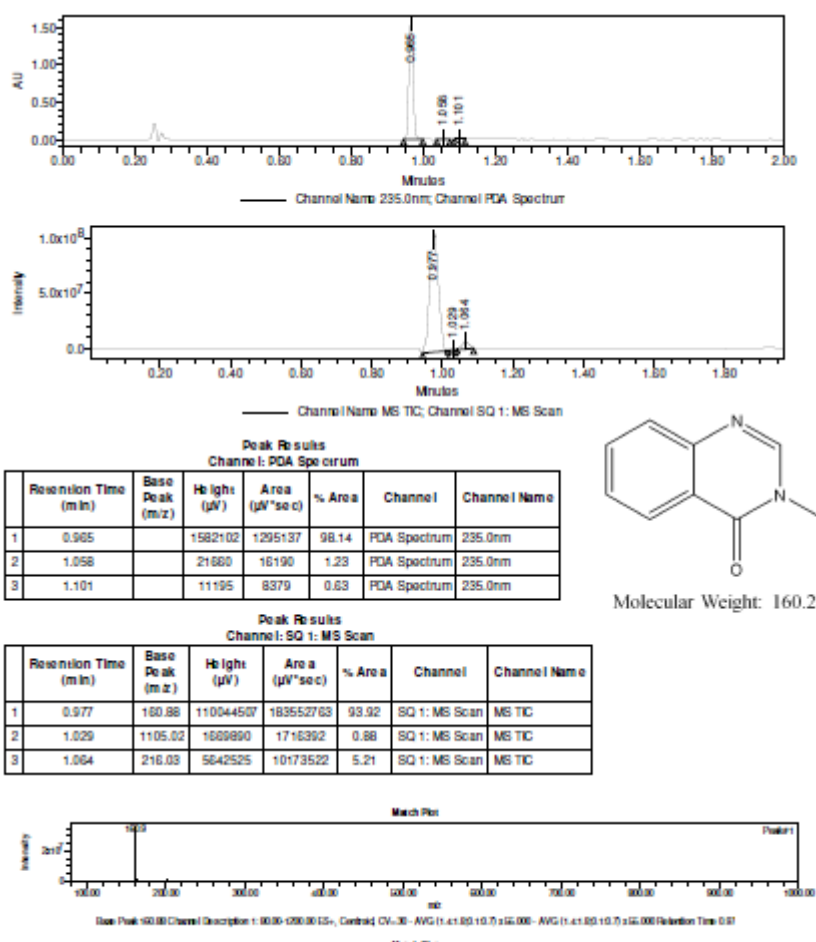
1.50
1.00
AU
0.50
0.00
0.965
1.058
1.101
0.00 0.20 0.40 0.60 0.80 1.00 1.20 1.40 1.60 1.80 2.00
Minutes
Channel Name 235.0nm; Channel PDA Spectrum

$1.0x10^8$
Intensity
$5.0x10^7$
0.0
0.977
1.029
1.064
0.20 0.40 0.60 0.80 1.00 1.20 1.40 1.60 1.80
Minutes
Channel Name MS TIC; Channel SQ 1: MS Scan

Peak Results
Channel: PDA Spectrum

| | Retention Time (min) | Base Peak (m/z) | Height (µV) | Area (µV*sec) | % Area | Channel | Channel Name |
|---|---|---|---|---|---|---|---|
| 1 | 0.965 | | 1582102 | 1295137 | 98.14 | PDA Spectrum | 235.0nm |
| 2 | 1.058 | | 21680 | 16190 | 1.23 | PDA Spectrum | 235.0nm |
| 3 | 1.101 | | 11195 | 8379 | 0.63 | PDA Spectrum | 235.0nm |

N
N
O
Molecular Weight: 160.2

Peak Results
Channel: SQ 1: MS Scan

| | Retention Time (min) | Base Peak (m/z) | Height (µV) | Area (µV*sec) | % Area | Channel | Channel Name |
|---|---|---|---|---|---|---|---|
| 1 | 0.977 | 160.88 | 110044507 | 183552763 | 93.92 | SQ 1: MS Scan | MS TIC |
| 2 | 1.029 | 1105.02 | 1689890 | 1716392 | 0.88 | SQ 1: MS Scan | MS TIC |
| 3 | 1.064 | 216.03 | 5642525 | 10173522 | 5.21 | SQ 1: MS Scan | MS TIC |

Match Plot
Intensity
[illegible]
Peak#1
100.00 200.00 300.00 400.00 500.00 600.00 700.00 800.00 900.00 1000.00
mz
Base Peak 160.88 Channel Description 1: 90.00-1250.00 ES+, Centroid, CV=30 - AVG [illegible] Retention Time 0.97
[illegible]